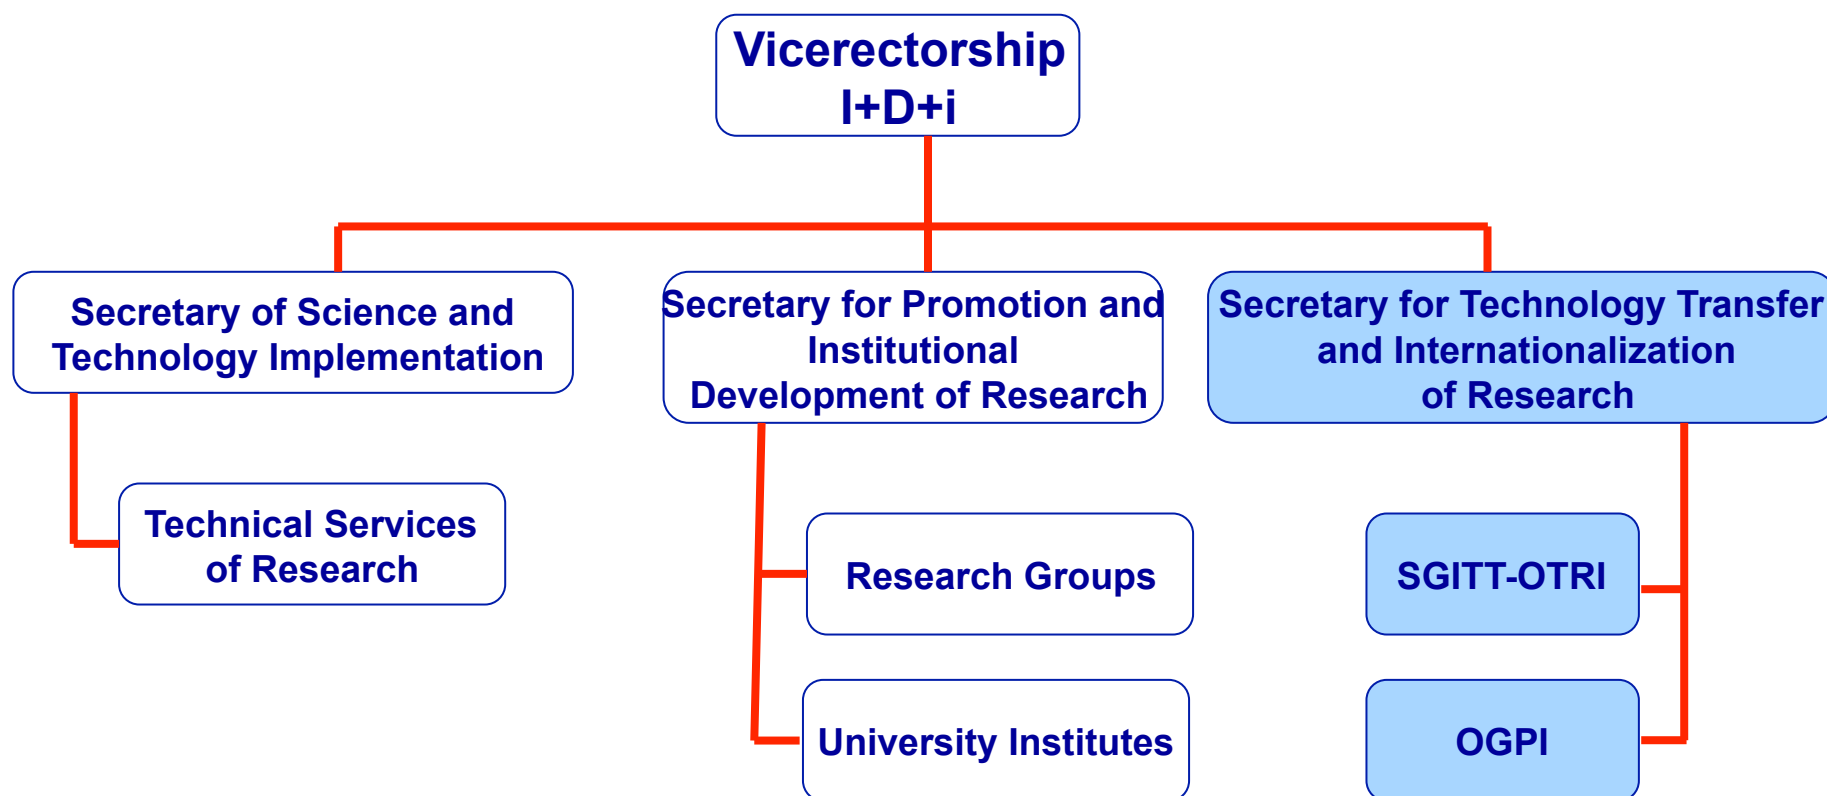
Vicerectorship
I+D+i

Secretary of Science and Technology Implementation

Secretary for Promotion and Institutional Development of Research

Secretary for Technology Transfer and Internationalization of Research

Technical Services of Research

Research Groups

University Institutes

SGITT-OTRI

OGPI